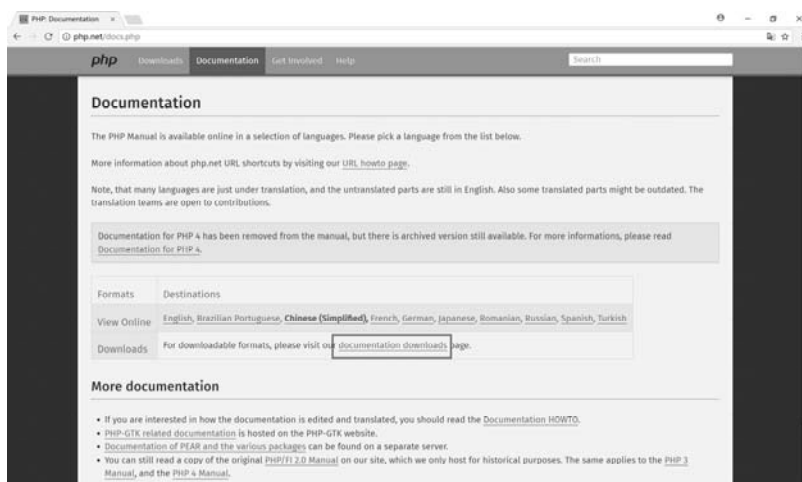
PHP: Documentation ×

php.net/docs.php

php Downloads Documentation Get Involved Help

Search

Documentation

The PHP Manual is available online in a selection of languages. Please pick a language from the list below.

More information about php.net URL shortcuts by visiting our URL howto page.

Note, that many languages are just under translation, and the untranslated parts are still in English. Also some translated parts might be outdated. The translation teams are open to contributions.

Documentation for PHP 4 has been removed from the manual, but there is archived version still available. For more informations, please read Documentation for PHP 4.

| Formats | Destinations |
|---|---|
| View Online | English, Brazilian Portuguese, Chinese (Simplified), French, German, Japanese, Romanian, Russian, Spanish, Turkish |
| Downloads | For downloadable formats, please visit our documentation downloads page. |

More documentation

• If you are interested in how the documentation is edited and translated, you should read the Documentation HOWTO.
• PHP-GTK related documentation is hosted on the PHP-GTK website.
• Documentation of PEAR and the various packages can be found on a separate server.
• You can still read a copy of the original PHP/FI 2.0 Manual on our site, which we only host for historical purposes. The same applies to the PHP 3 Manual, and the PHP 4 Manual.